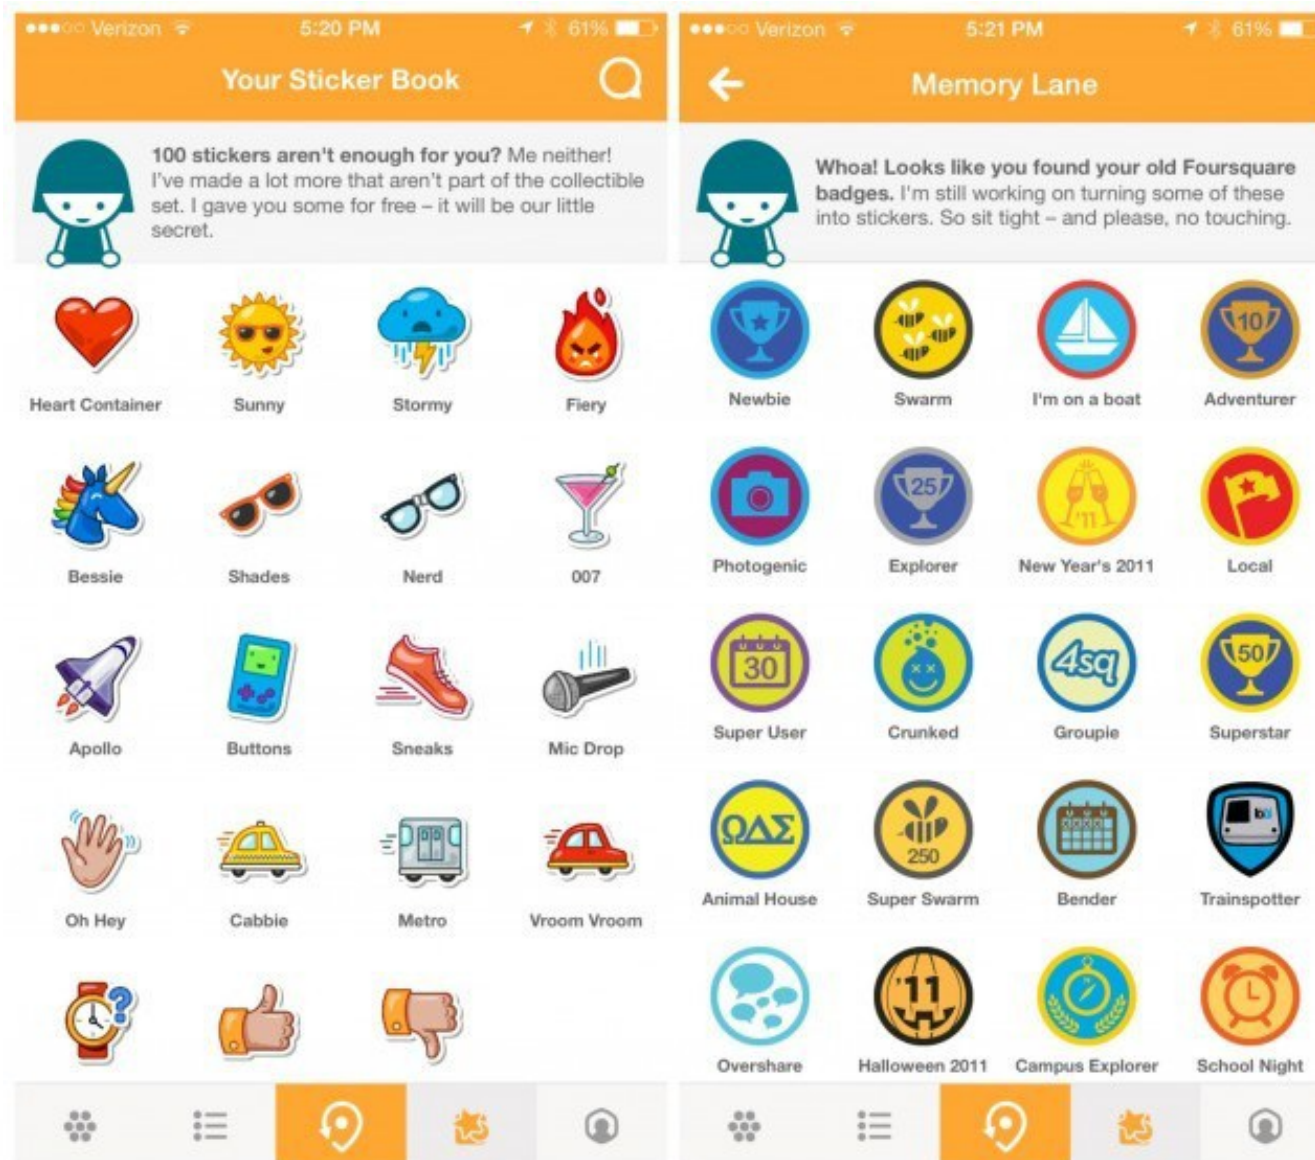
●●●○○ Verizon 5:20 PM 61%

Your Sticker Book

100 stickers aren't enough for you? Me neither! I've made a lot more that aren't part of the collectible set. I gave you some for free – it will be our little secret.

Heart Container
Sunny
Stormy
Fiery
Bessie
Shades
Nerd
007
Apollo
Buttons
Sneaks
Mic Drop
Oh Hey
Cabbie
Metro
Vroom Vroom

●●●○○ Verizon 5:21 PM 61%

Memory Lane

Whoa! Looks like you found your old Foursquare badges. I'm still working on turning some of these into stickers. So sit tight – and please, no touching.

10
Newbie
Swarm
I'm on a boat
Adventurer
25
'11
Photogenic
Explorer
New Year's 2011
Local
30
4sq
50
Super User
Crunked
Groupie
Superstar
ΩΔΣ
250
Animal House
Super Swarm
Bender
Trainspotter
'11
Overshare
Halloween 2011
Campus Explorer
School Night